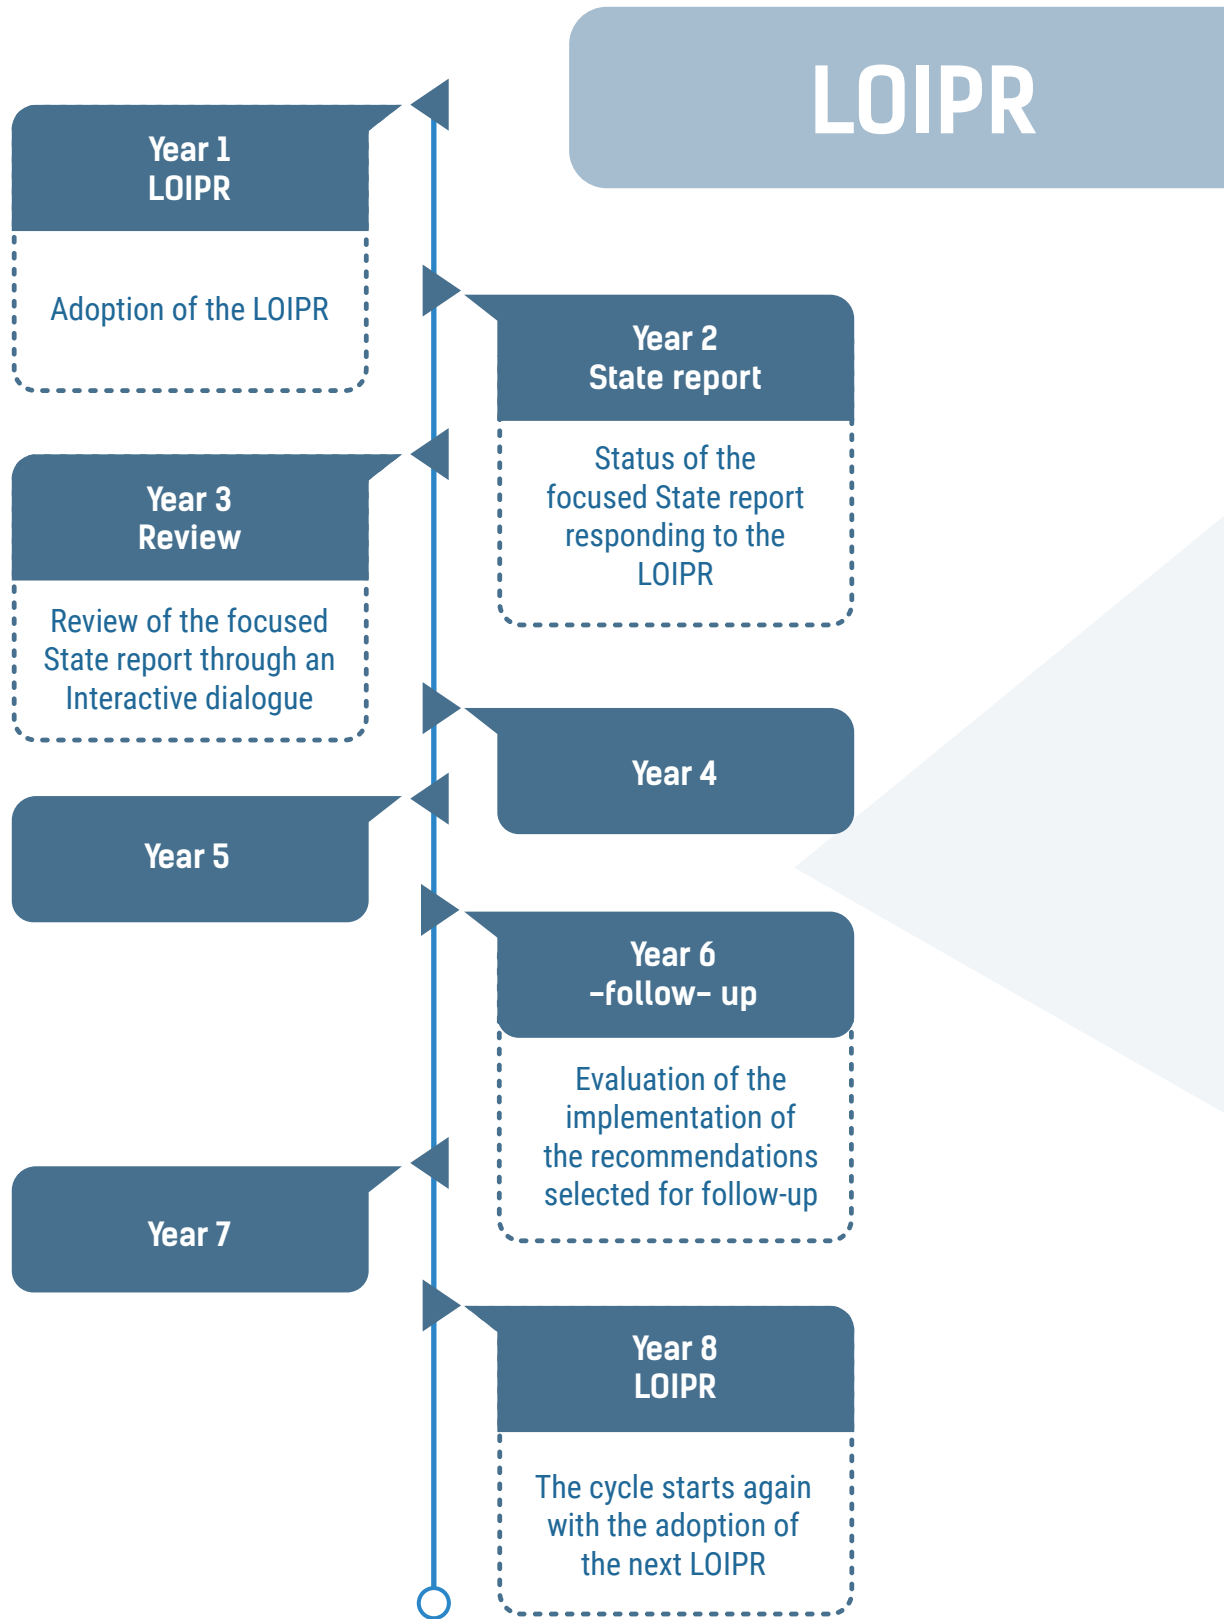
LOIPR

Year 1
LOIPR

Adoption of the LOIPR

Year 2
State report

Status of the focused State report responding to the LOIPR

Year 3
Review

Review of the focused State report through an Interactive dialogue

Year 4

Year 5

Year 6
-follow- up

Evaluation of the implementation of the recommendations selected for follow-up

Year 7

Year 8
LOIPR

The cycle starts again with the adoption of the next LOIPR